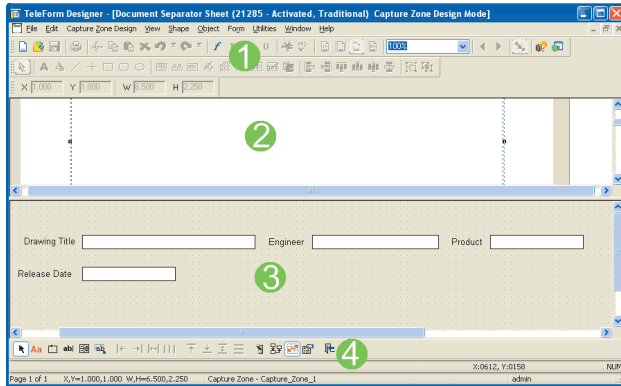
TeleForm Designer - [Document Separator Sheet (21285 - Activated, Traditional) Capture Zone Design Mode]

File Edit Capture Zone Design View Shape Object Form Utilities Window Help

100%

1

X 1.000 Y 1.000 W 6.500 H 2.250

2

Drawing Title

Engineer

Product

Release Date

3

Aa

4

X:0612, Y:0158

NUM

Page 1 of 1 X,Y=1.000,1.000 W,H=6.500,2.250 Capture Zone - Capture_Zone_1 admin